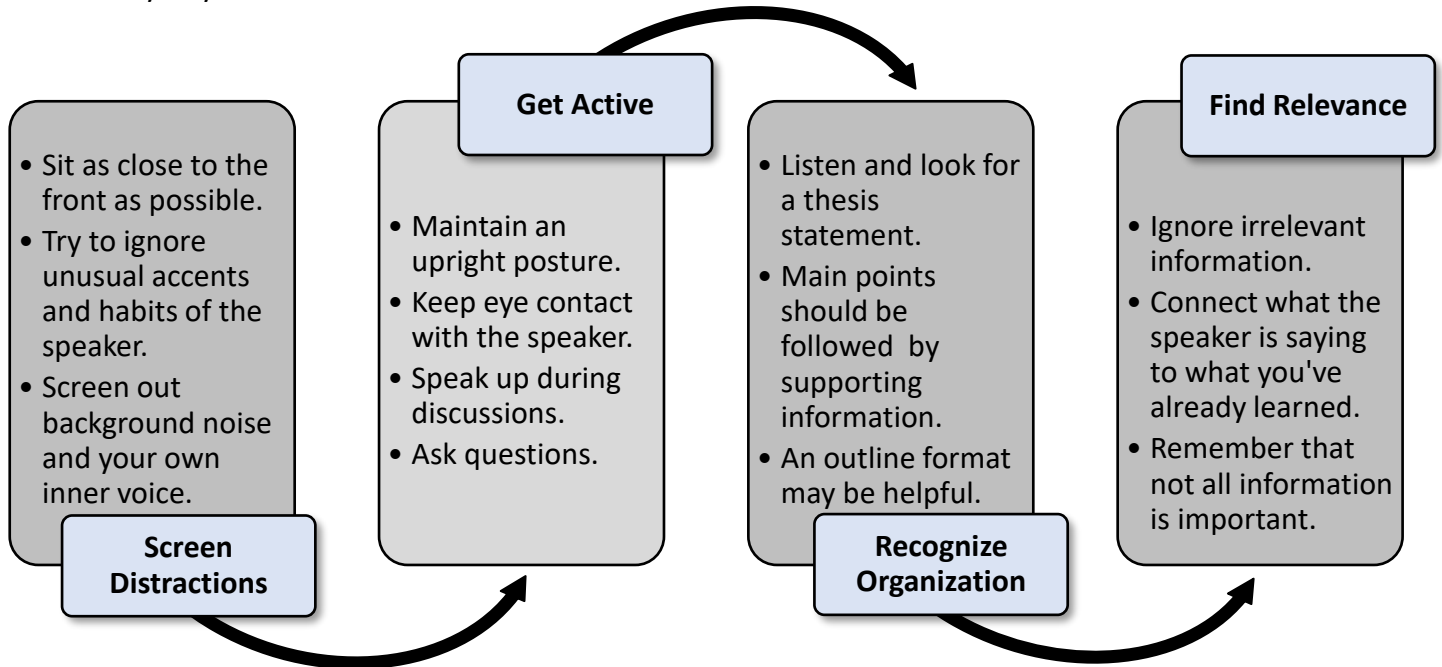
• Sit as close to the front as possible.
• Try to ignore unusual accents and habits of the speaker.
• Screen out background noise and your own inner voice.

Screen Distractions

Get Active

• Maintain an upright posture.
• Keep eye contact with the speaker.
• Speak up during discussions.
• Ask questions.

• Listen and look for a thesis statement.
• Main points should be followed by supporting information.
• An outline format may be helpful.

Recognize Organization

Find Relevance

• Ignore irrelevant information.
• Connect what the speaker is saying to what you've already learned.
• Remember that not all information is important.